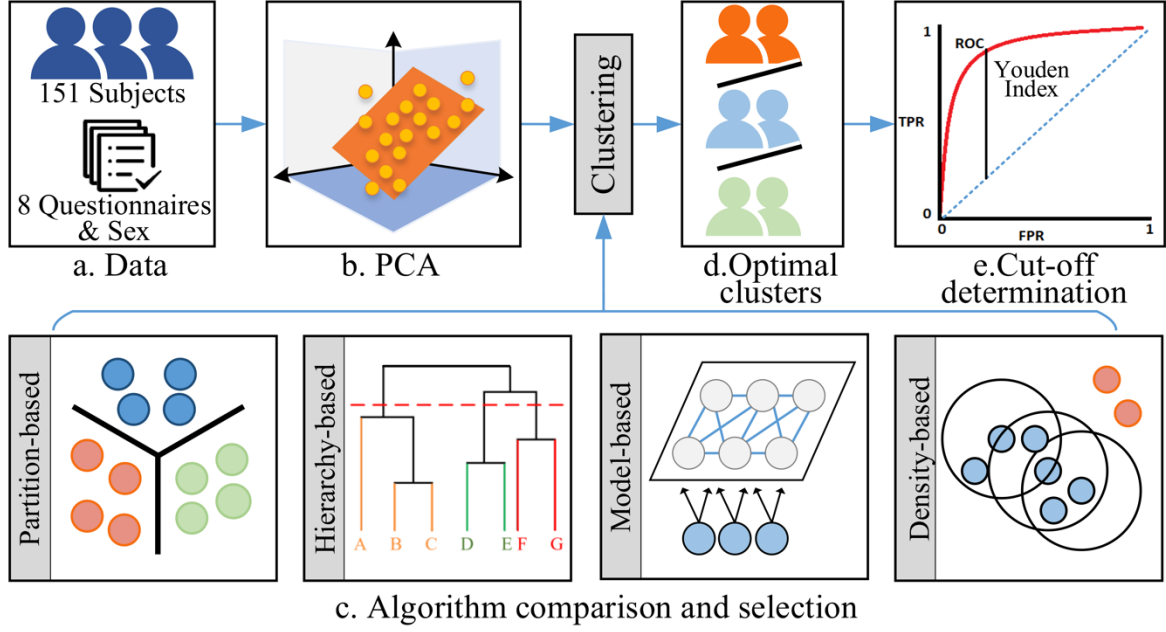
151 Subjects

8 Questionnaires & Sex

a. Data

b. PCA

Clustering

d.Optimal clusters

1

ROC

Youden Index

TPR

0

0

FPR

1

e.Cut-off determination

Partition-based

Hierarchy-based

A B C D E F G

Model-based

Density-based

c. Algorithm comparison and selection